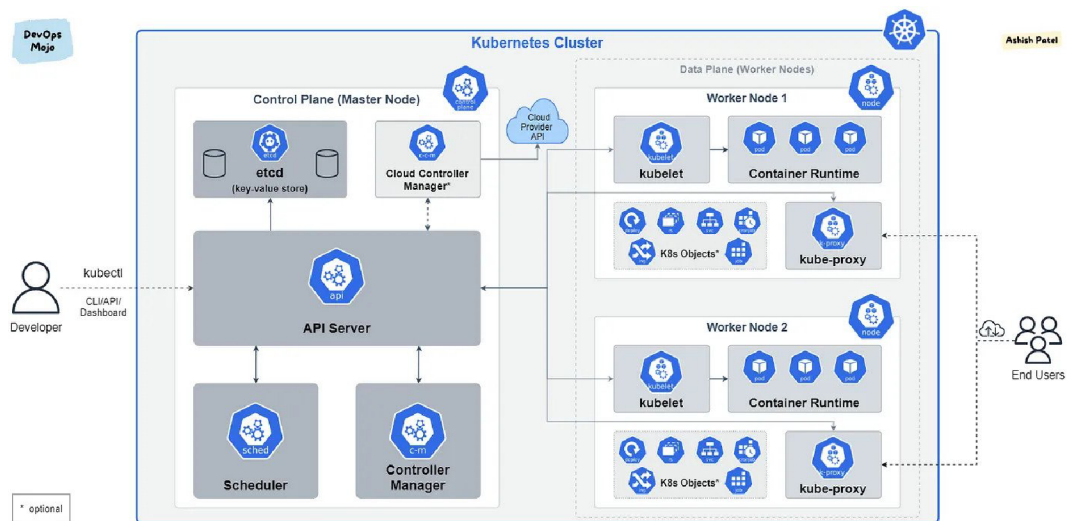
DevOps Mojo

Kubernetes Cluster

Ashish Patel

Control Plane (Master Node)

control plane

etcd

etcd
(key-value store)

c-c-m

Cloud Controller Manager*

Cloud Provider API

Data Plane (Worker Nodes)

Worker Node 1

node

kubelet

kubelet

pod

pod

pod

Container Runtime

K8s Objects*

k-proxy

kube-proxy

kubectl

CLI/API/ Dashboard

Developer

api

API Server

Worker Node 2

node

kubelet

kubelet

pod

pod

pod

Container Runtime

K8s Objects*

k-proxy

kube-proxy

End Users

sched

Scheduler

c-m

Controller Manager

* optional